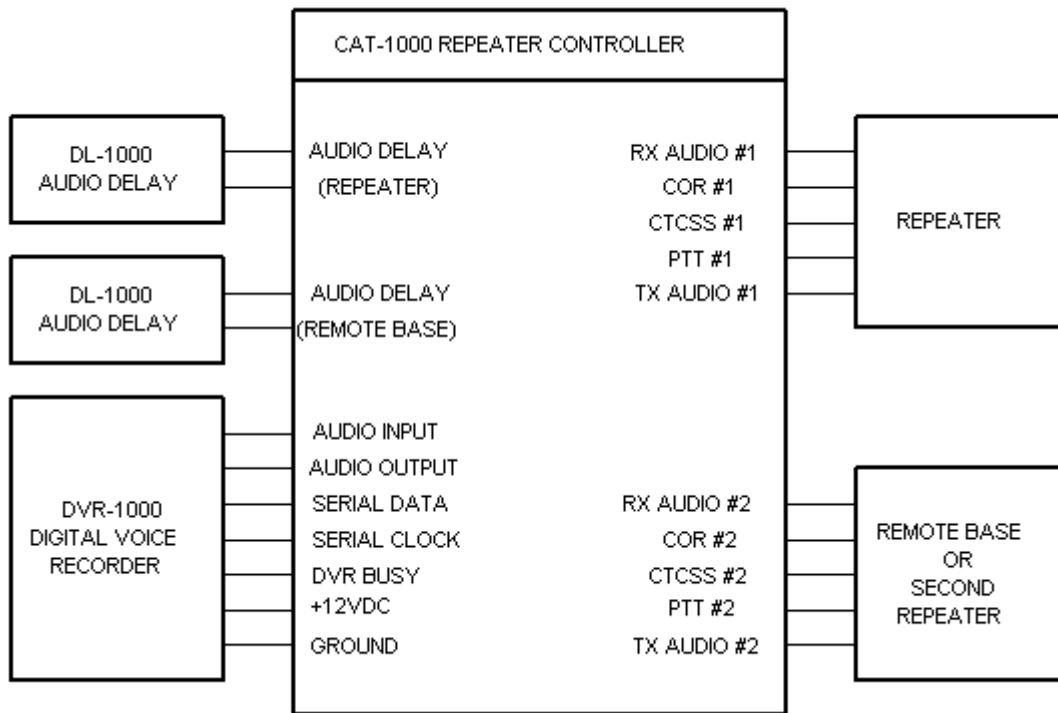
CAT-1000 REPEATER CONTROLLER

DL-1000
AUDIO DELAY

AUDIO DELAY
(REPEATER)

RX AUDIO #1
COR #1
CTCSS #1
PTT #1
TX AUDIO #1

REPEATER

DL-1000
AUDIO DELAY

AUDIO DELAY
(REMOTE BASE)

DVR-1000
DIGITAL VOICE
RECORDER

AUDIO INPUT
AUDIO OUTPUT
SERIAL DATA
SERIAL CLOCK
DVR BUSY
+12VDC
GROUND

RX AUDIO #2
COR #2
CTCSS #2
PTT #2
TX AUDIO #2

REMOTE BASE
OR
SECOND
REPEATER